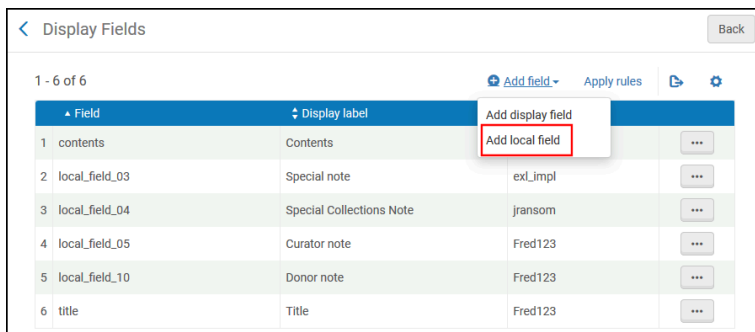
Display Fields

Back

1 - 6 of 6

Add field

Apply rules

Add display field

Add local field

| | Field | Display label | | |
|---|---|---|---|---|
| 1 | contents | Contents | | ••• |
| 2 | local_field_03 | Special note | exl_impl | ••• |
| 3 | local_field_04 | Special Collections Note | jransom | ••• |
| 4 | local_field_05 | Curator note | Fred123 | ••• |
| 5 | local_field_10 | Donor note | Fred123 | ••• |
| 6 | title | Title | Fred123 | ••• |